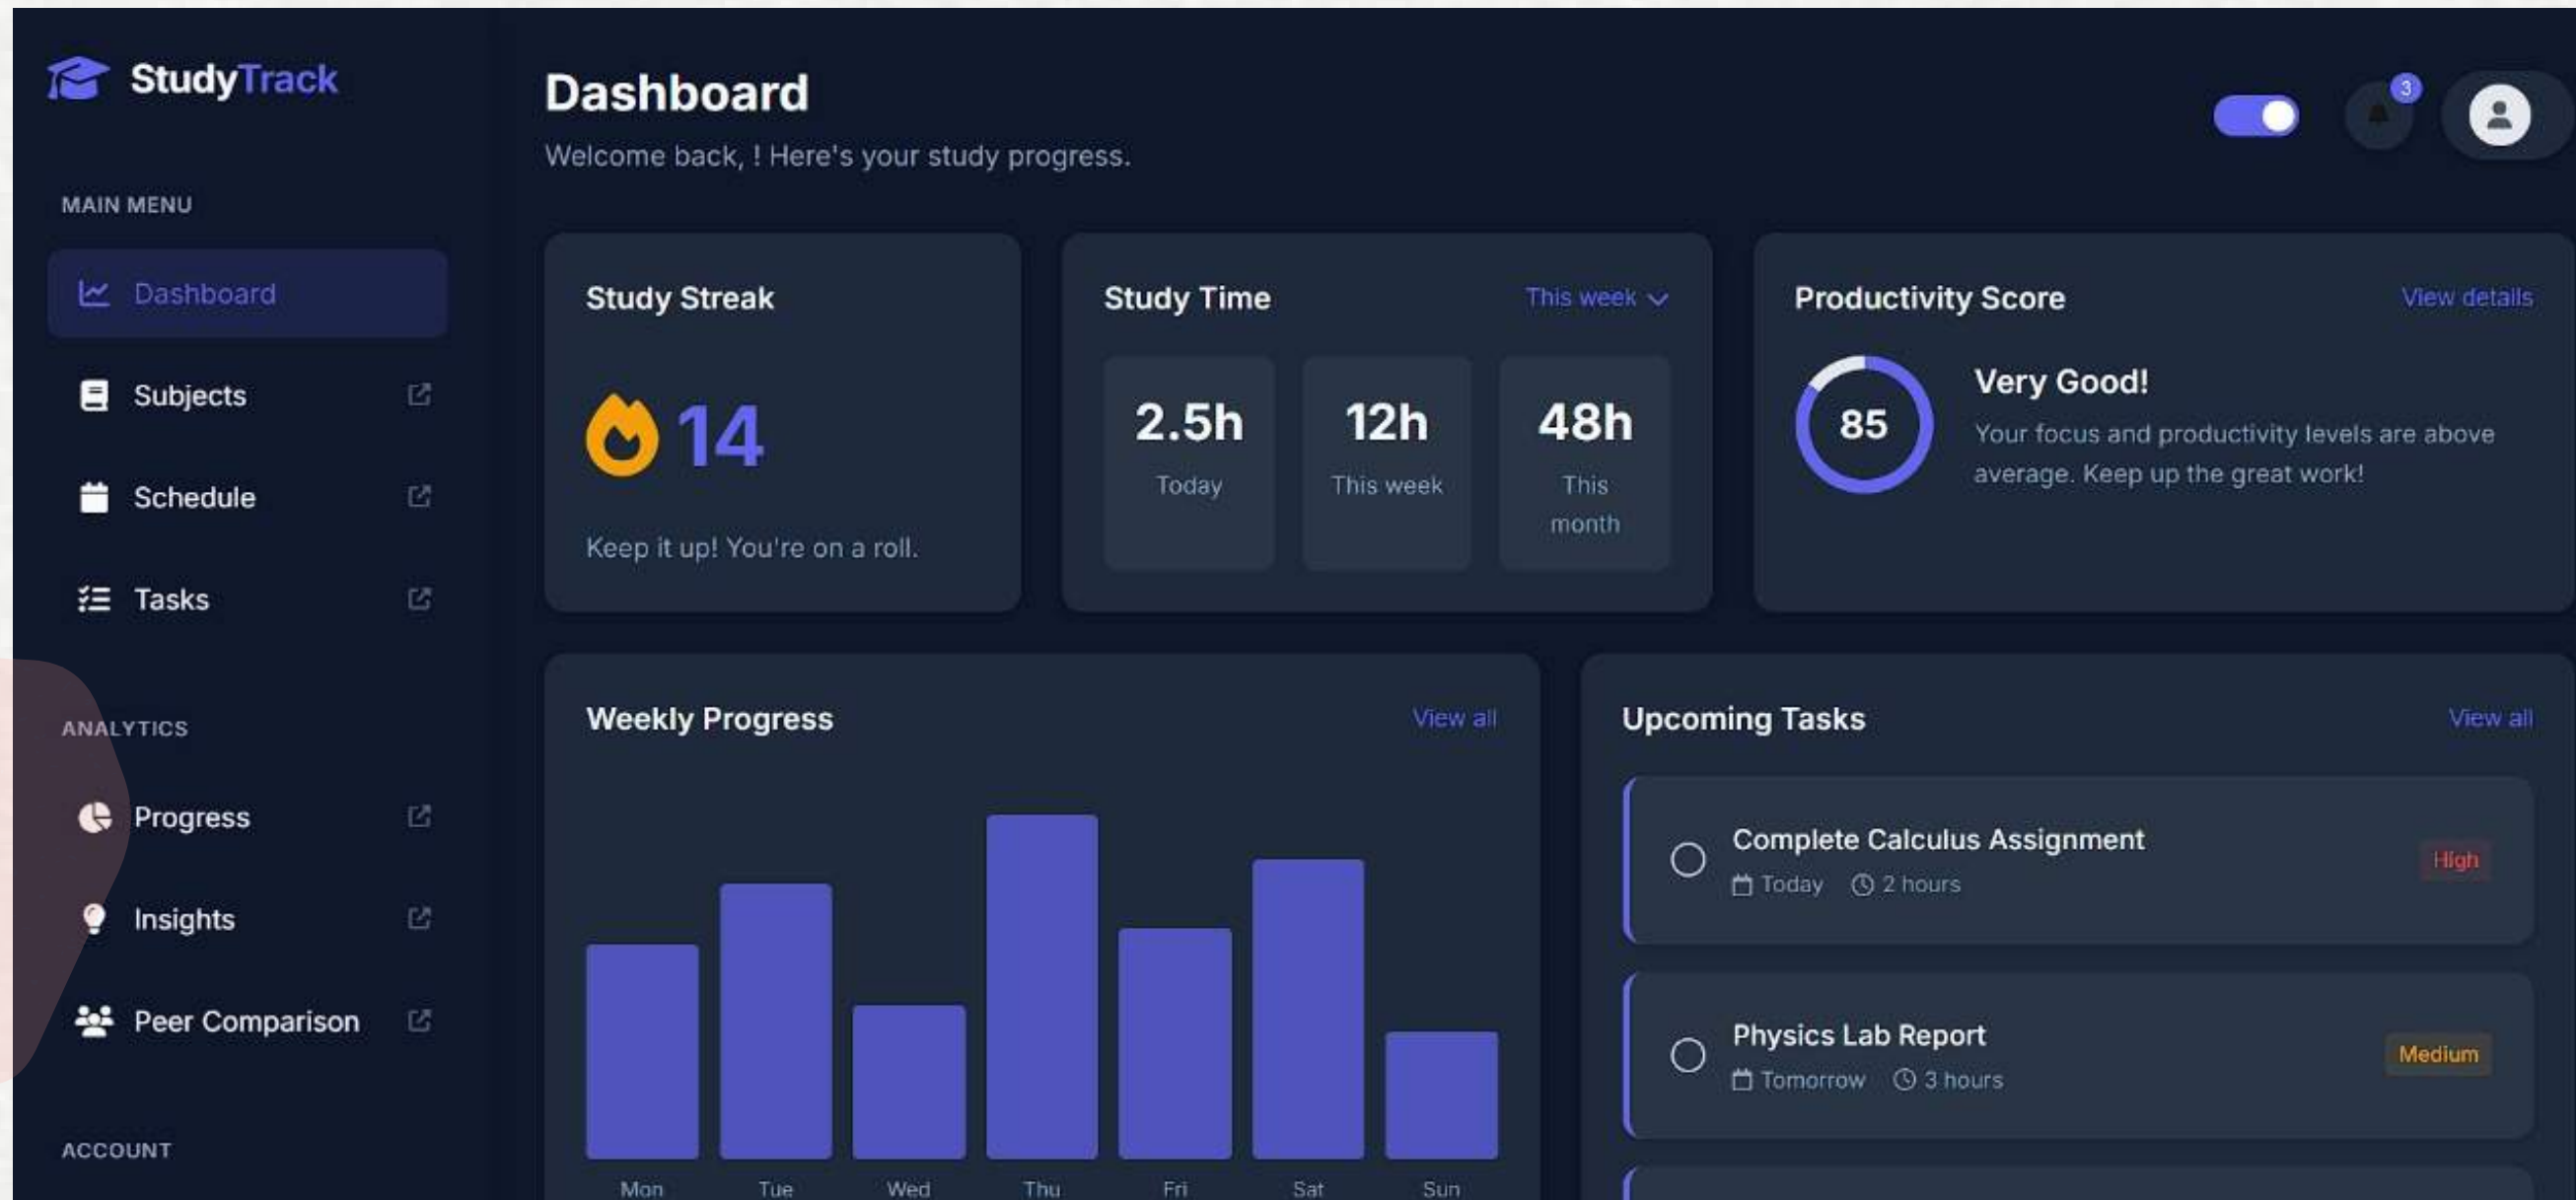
StudyTrack

MAIN MENU

Dashboard

Subjects

Schedule

Tasks

ANALYTICS

Progress

Insights

Peer Comparison

ACCOUNT

Dashboard

Welcome back, ! Here's your study progress.

3

Study Streak

14

Keep it up! You're on a roll.

Study Time

This week

2.5h
Today

12h
This week

48h
This month

Productivity Score

View details

85

Very Good!

Your focus and productivity levels are above average. Keep up the great work!

Weekly Progress

View all

Mon Tue Wed Thu Fri Sat Sun

Upcoming Tasks

View all

Complete Calculus Assignment
Today 2 hours
High

Physics Lab Report
Tomorrow 3 hours
Medium